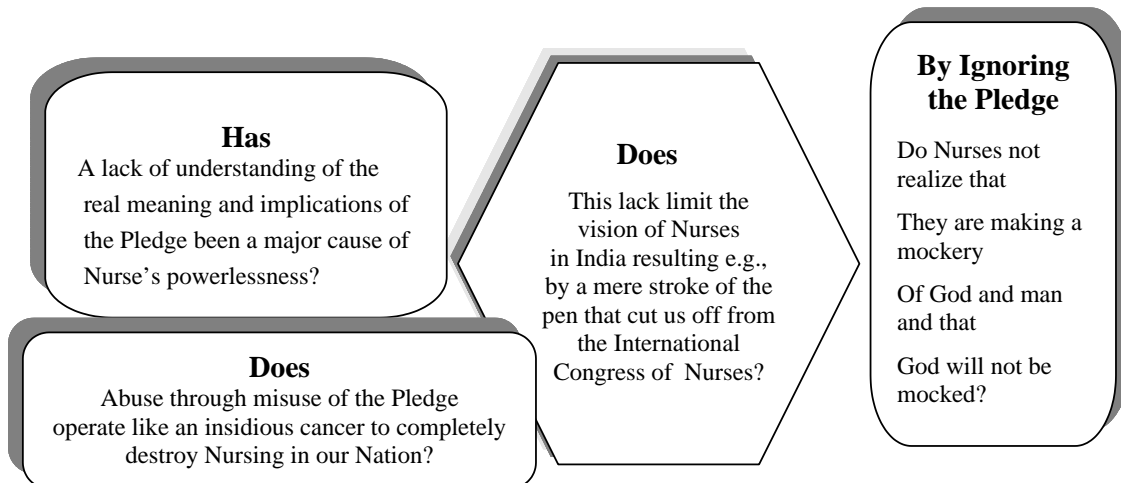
Has
A lack of understanding of the real meaning and implications of the Pledge been a major cause of Nurse's powerlessness?

Does
Abuse through misuse of the Pledge operate like an insidious cancer to completely destroy Nursing in our Nation?

Does
This lack limit the vision of Nurses in India resulting e.g., by a mere stroke of the pen that cut us off from the International Congress of Nurses?

By Ignoring the Pledge

Do Nurses not realize that

They are making a mockery

Of God and man and that

God will not be mocked?